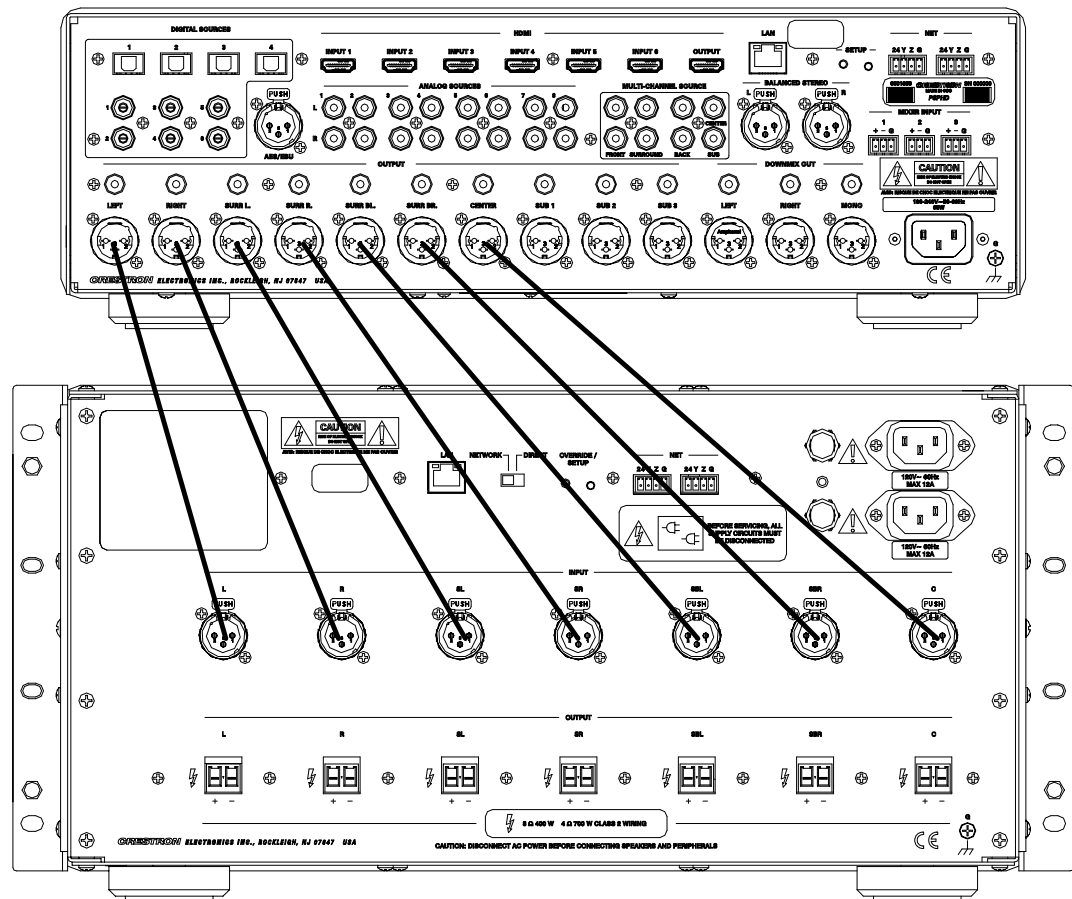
DIGITAL SOURCES
1 2 3 4
1 3 5
2 4 6
PUSH
AES/EBU
HDMI
INPUT 1 INPUT 2 INPUT 3 INPUT 4 INPUT 5 INPUT 6 OUTPUT
ANALOG SOURCES
L 1 2 3 4 5 6 7 8
R
MULTI-CHANNEL SOURCE
CENTER
FRONT SURROUND BACK SUB
LAN
SETUP
NET
24 Y Z G 24 Y Z G
BALANCED STEREO
L PUSH PUSH R
MIXER INPUT
1 2 3
+ - G + - G + - G
CAUTION
OUTPUT
DOWNMIX OUT
LEFT RIGHT SURR L. SURR R. SURR BL. SURR BR. CENTER SUB 1 SUB 2 SUB 3 LEFT RIGHT MONO
CRESTRON ELECTRONICS INC., ROCKLEIGH, NJ 07647 USA
CE

CAUTION
LAN NETWORK DIRECT OVERRIDE / SETUP
NET
24 Y Z G 24 Y Z G
BEFORE SERVICING, ALL SUPPLY CIRCUITS MUST BE DISCONNECTED
120V~ 60Hz MAX 12A
120V~ 60Hz MAX 12A
INPUT
L R SL SR SBL SBR C
PUSH PUSH PUSH PUSH PUSH PUSH PUSH
OUTPUT
L R SL SR SBL SBR C
+ - + - + - + - + - + - + -
8 Ω 400 W 4 Ω 700 W CLASS 2 WIRING
CRESTRON ELECTRONICS INC., ROCKLEIGH, NJ 07647 USA
CAUTION: DISCONNECT AC POWER BEFORE CONNECTING SPEAKERS AND PERIPHERALS
CE
G